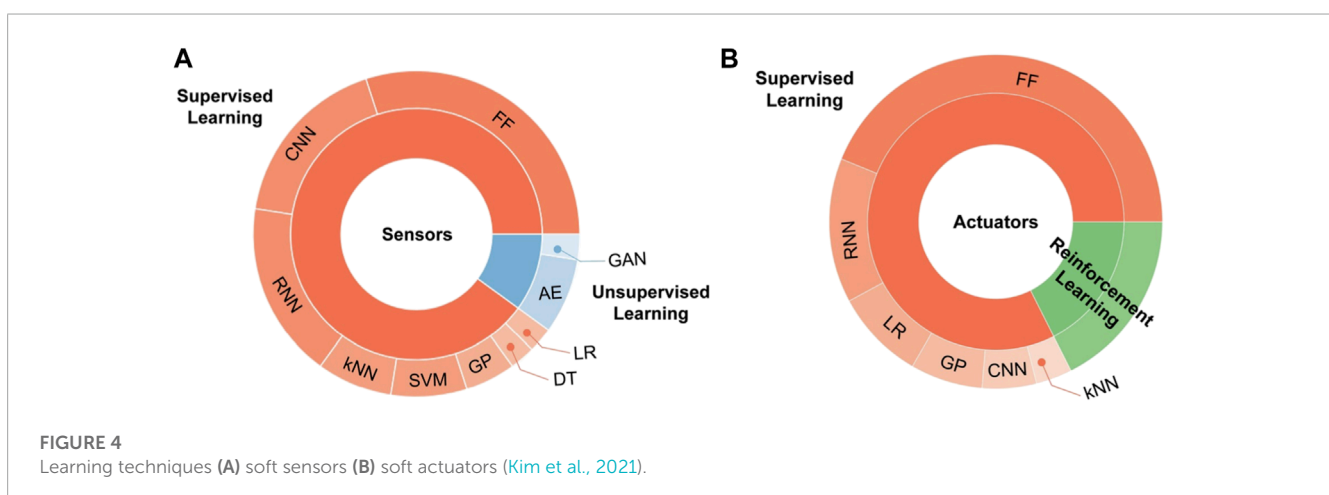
A

Supervised Learning

FF

CNN

Sensors

GAN

AE

Unsupervised Learning

RNN

kNN

SVM

GP

LR

DT

B

Supervised Learning

FF

RNN

Actuators

Reinforcement Learning

LR

GP

CNN

kNN

FIGURE 4
Learning techniques (A) soft sensors (B) soft actuators (Kim et al., 2021).